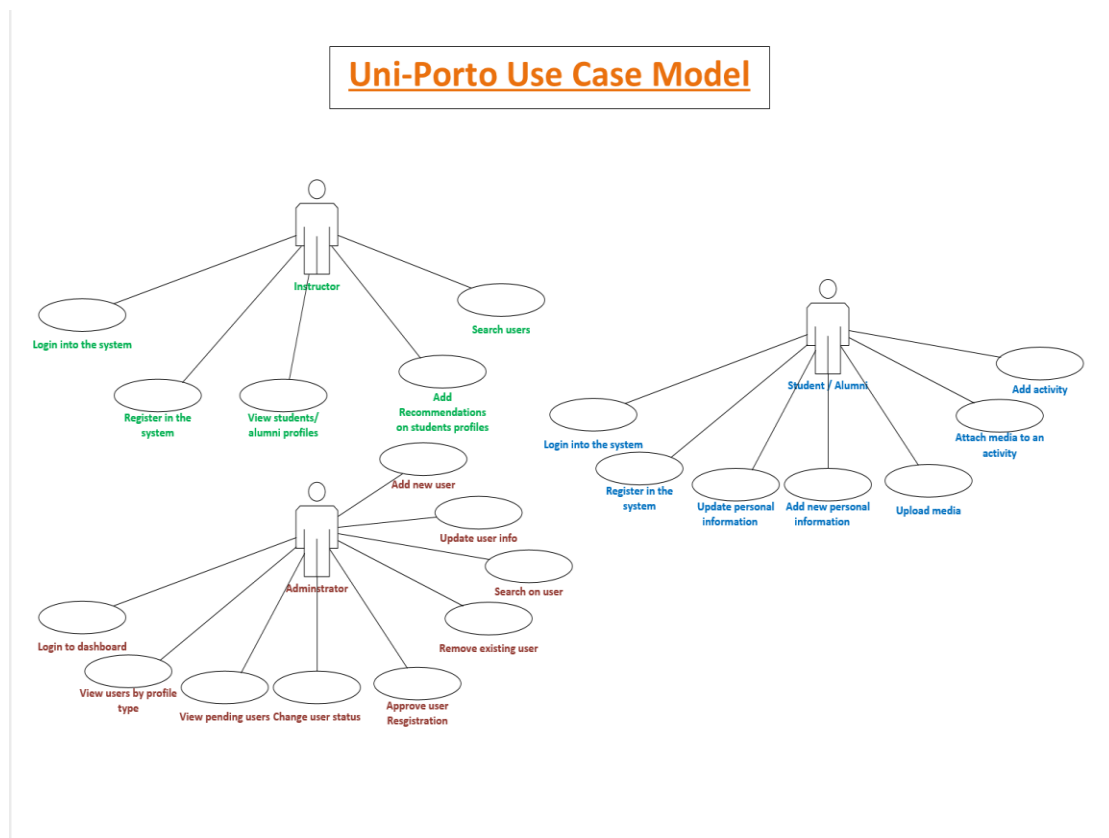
Uni-Porto Use Case Model

Instructor

Login into the system

Register in the system

View students/ alumni profiles

Add Recommendations on students profiles

Search users

Student / Alumni

Login into the system

Register in the system

Update personal information

Add new personal information

Upload media

Attach media to an activity

Add activity

Adminstrator

Add new user

Update user info

Search on user

Remove existing user

Approve user Resgistration

Change user status

View pending users

View users by profile type

Login to dashboard